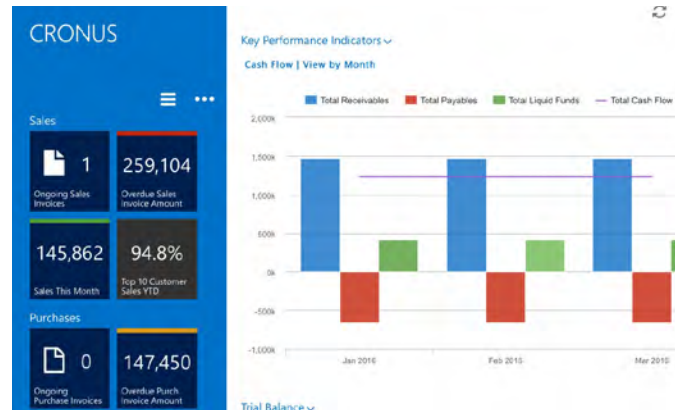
CRONUS

Sales

1
Ongoing Sales Invoices

259,104
Overdue Sales Invoice Amount

145,862
Sales This Month

94.8%
Top 10 Customer Sales YTD

Purchases

0
Ongoing Purchase Invoices

147,450
Overdue Purch Invoice Amount

Key Performance Indicators

Cash Flow | View by Month

Total Receivables
Total Payables
Total Liquid Funds
Total Cash Flow

2,000k
1,500k
1,000k
500k
0k
-500k
-1,000k

Jan 2016
Feb 2016
Mar 2016

Trial Balance